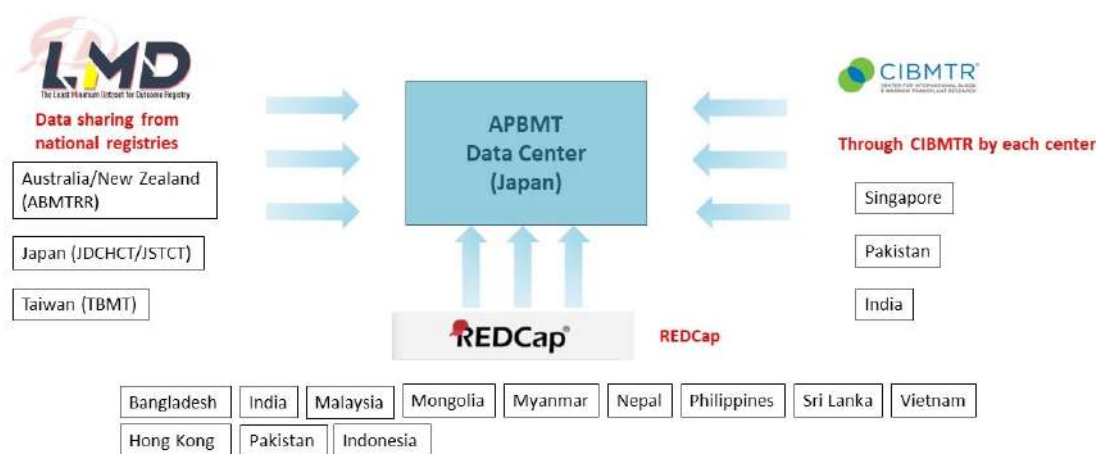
LMD
The Least Minimum Dataset for Outcome Registry

Data sharing from national registries

Australia/New Zealand (ABMTRR)

Japan (JDCHCT/JSTCT)

Taiwan (TBMT)

APBMT Data Center (Japan)

CIBMTR
CENTER FOR INTERNATIONAL BLOOD & MARROW TRANSPLANT RESEARCH

Through CIBMTR by each center

Singapore

Pakistan

India

REDCap

REDCap

Bangladesh

India

Malaysia

Mongolia

Myanmar

Nepal

Philippines

Sri Lanka

Vietnam

Hong Kong

Pakistan

Indonesia